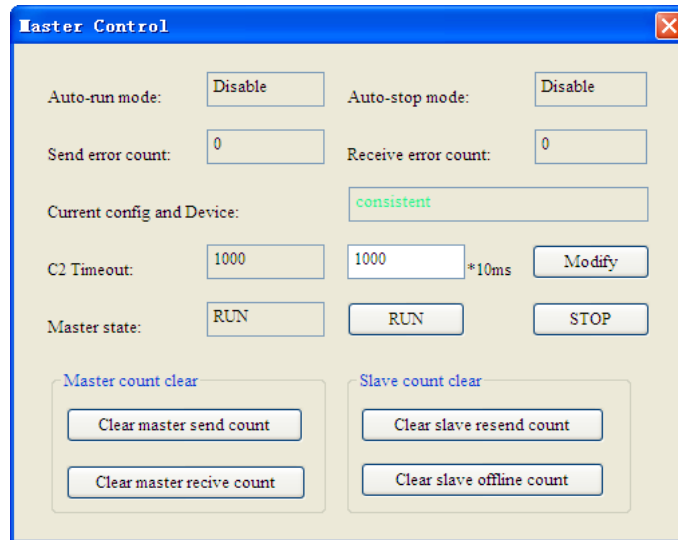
Master Control

Auto-run mode: Disable

Auto-stop mode: Disable

Send error count: 0

Receive error count: 0

Current config and Device: consistent

C2 Timeout: 1000 1000 *10ms Modify

Master state: RUN RUN STOP

Master count clear

Clear master send count

Clear master recive count

Slave count clear

Clear slave resend count

Clear slave offline count